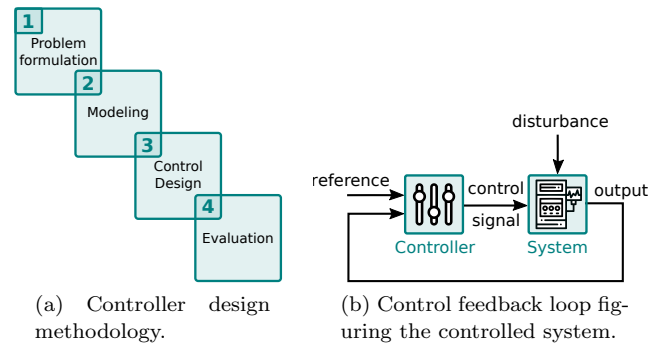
1
Problem formulation

2
Modeling

3
Control Design

4
Evaluation

(a) Controller design methodology.

disturbance

reference

control signal

output

Controller

System

(b) Control feedback loop figuring the controlled system.